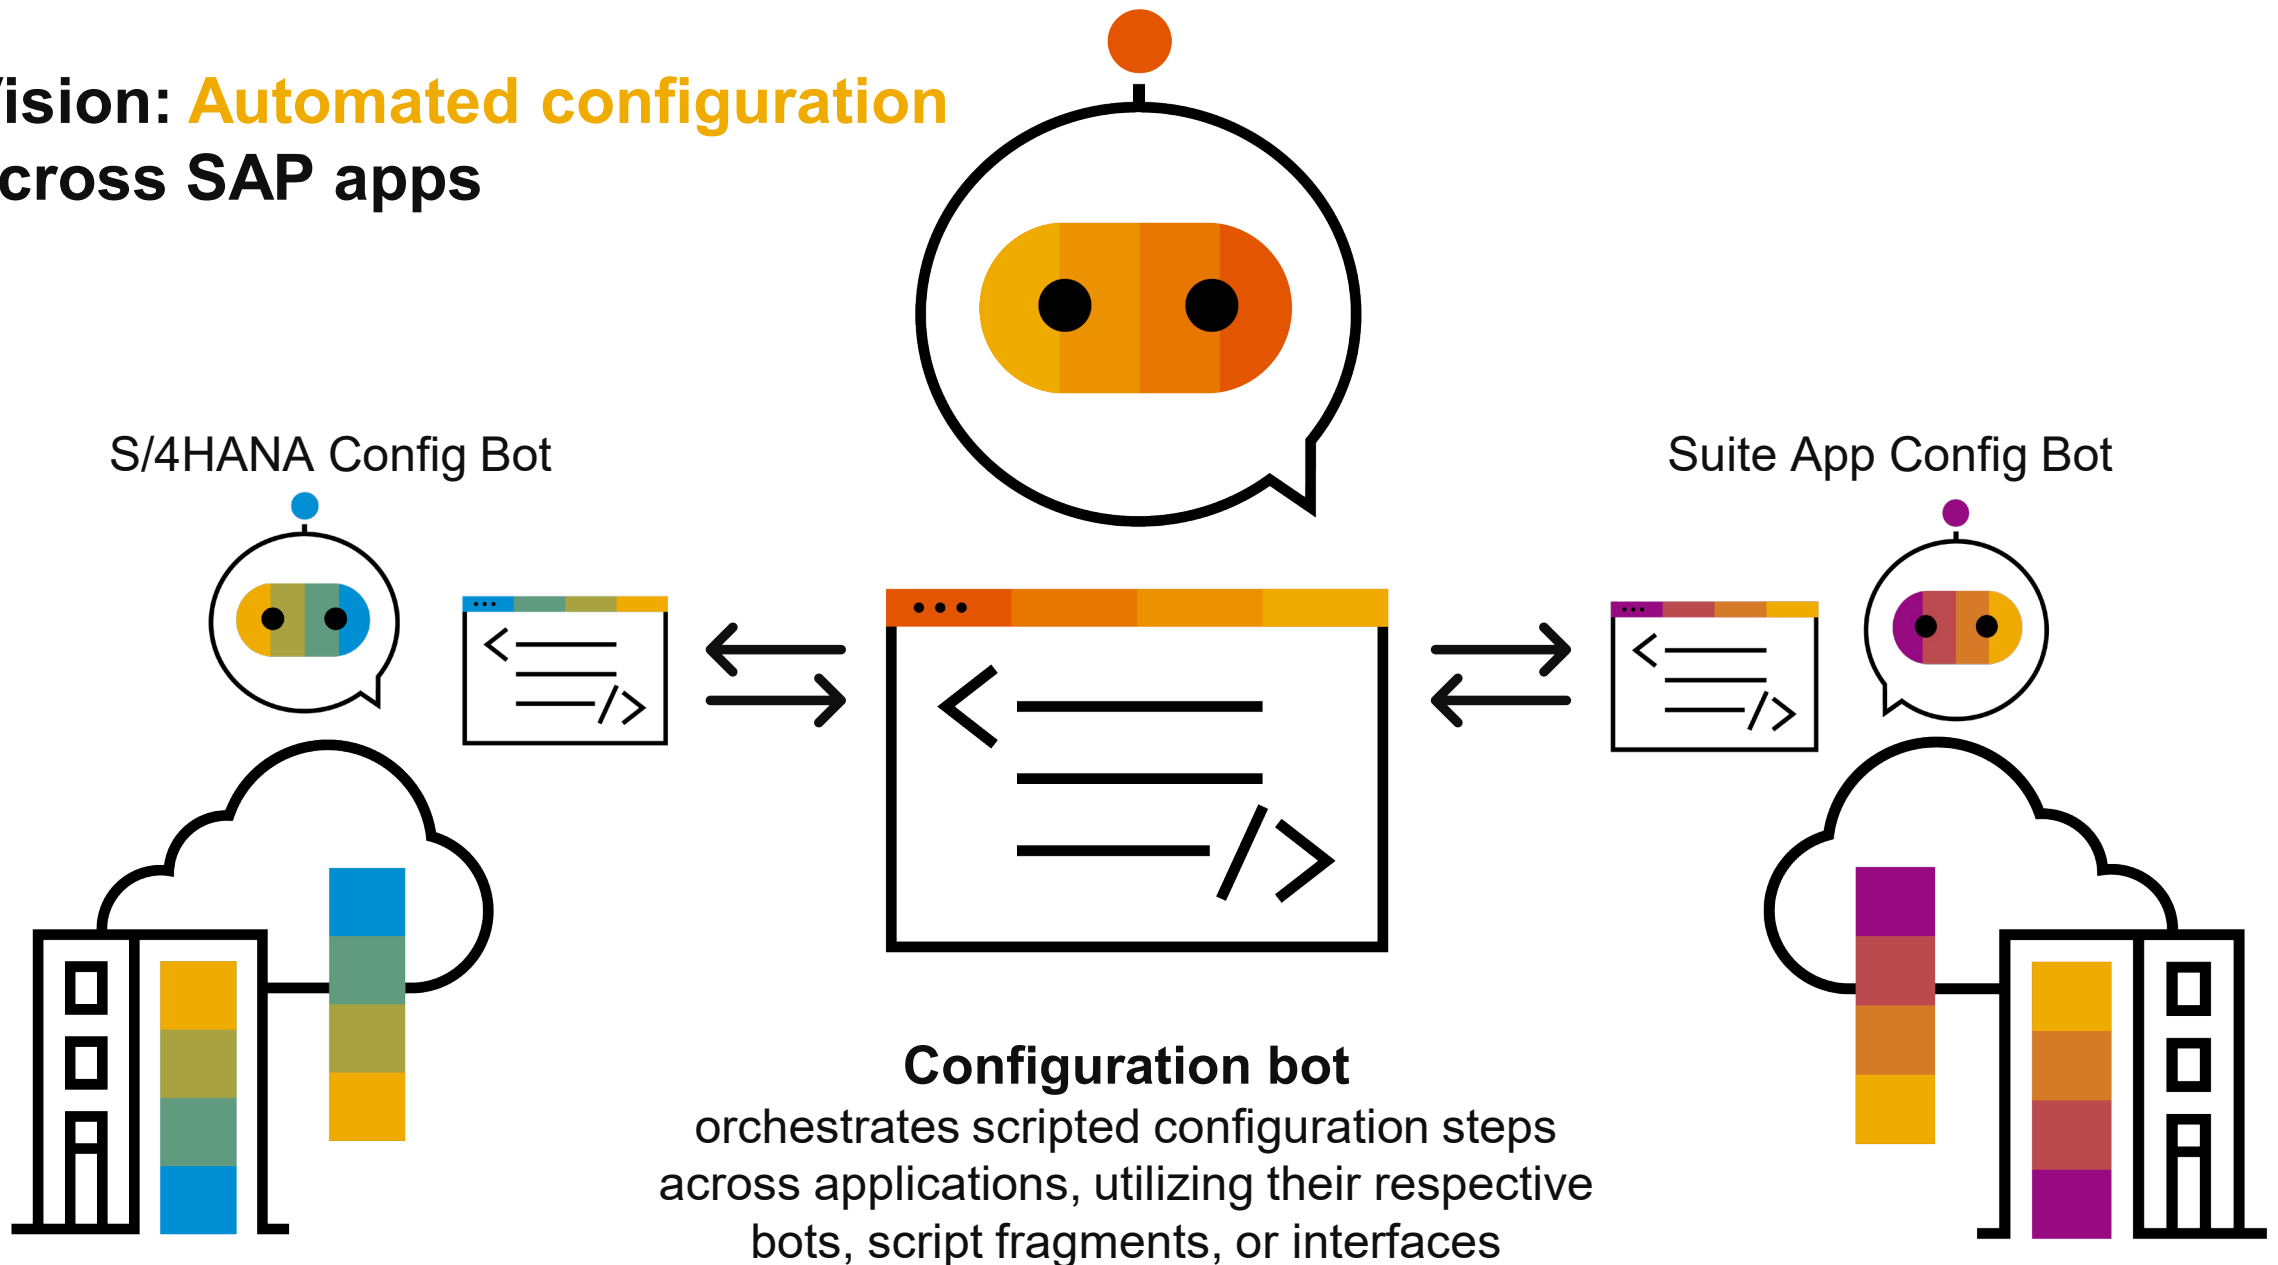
ision: Automated configuration cross SAP apps

S/4HANA Config Bot

Suite App Config Bot

Configuration bot
orchestrates scripted configuration steps across applications, utilizing their respective bots, script fragments, or interfaces